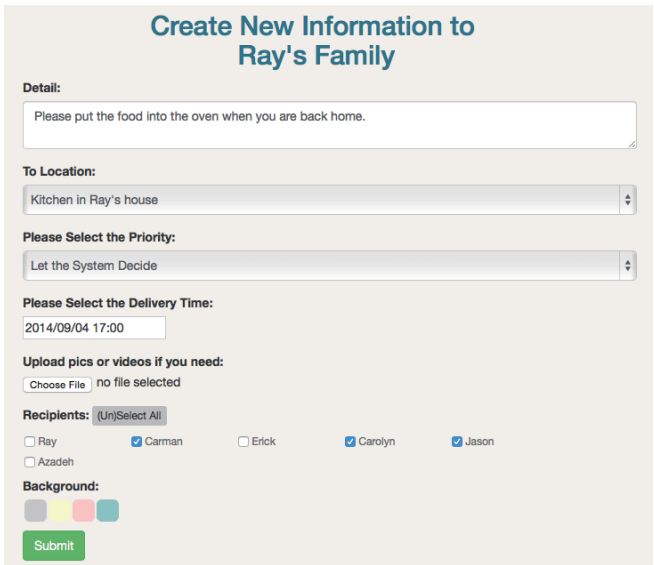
Create New Information to Ray's Family

Detail:

Please put the food into the oven when you are back home.

To Location:

Kitchen in Ray's house

Please Select the Priority:

Let the System Decide

Please Select the Delivery Time:

2014/09/04 17:00

Upload pics or videos if you need:

Choose File no file selected

Recipients: (Un)Select All

Ray
Carman
Erick
Carolyn
Jason
Azadeh

Background:

Submit